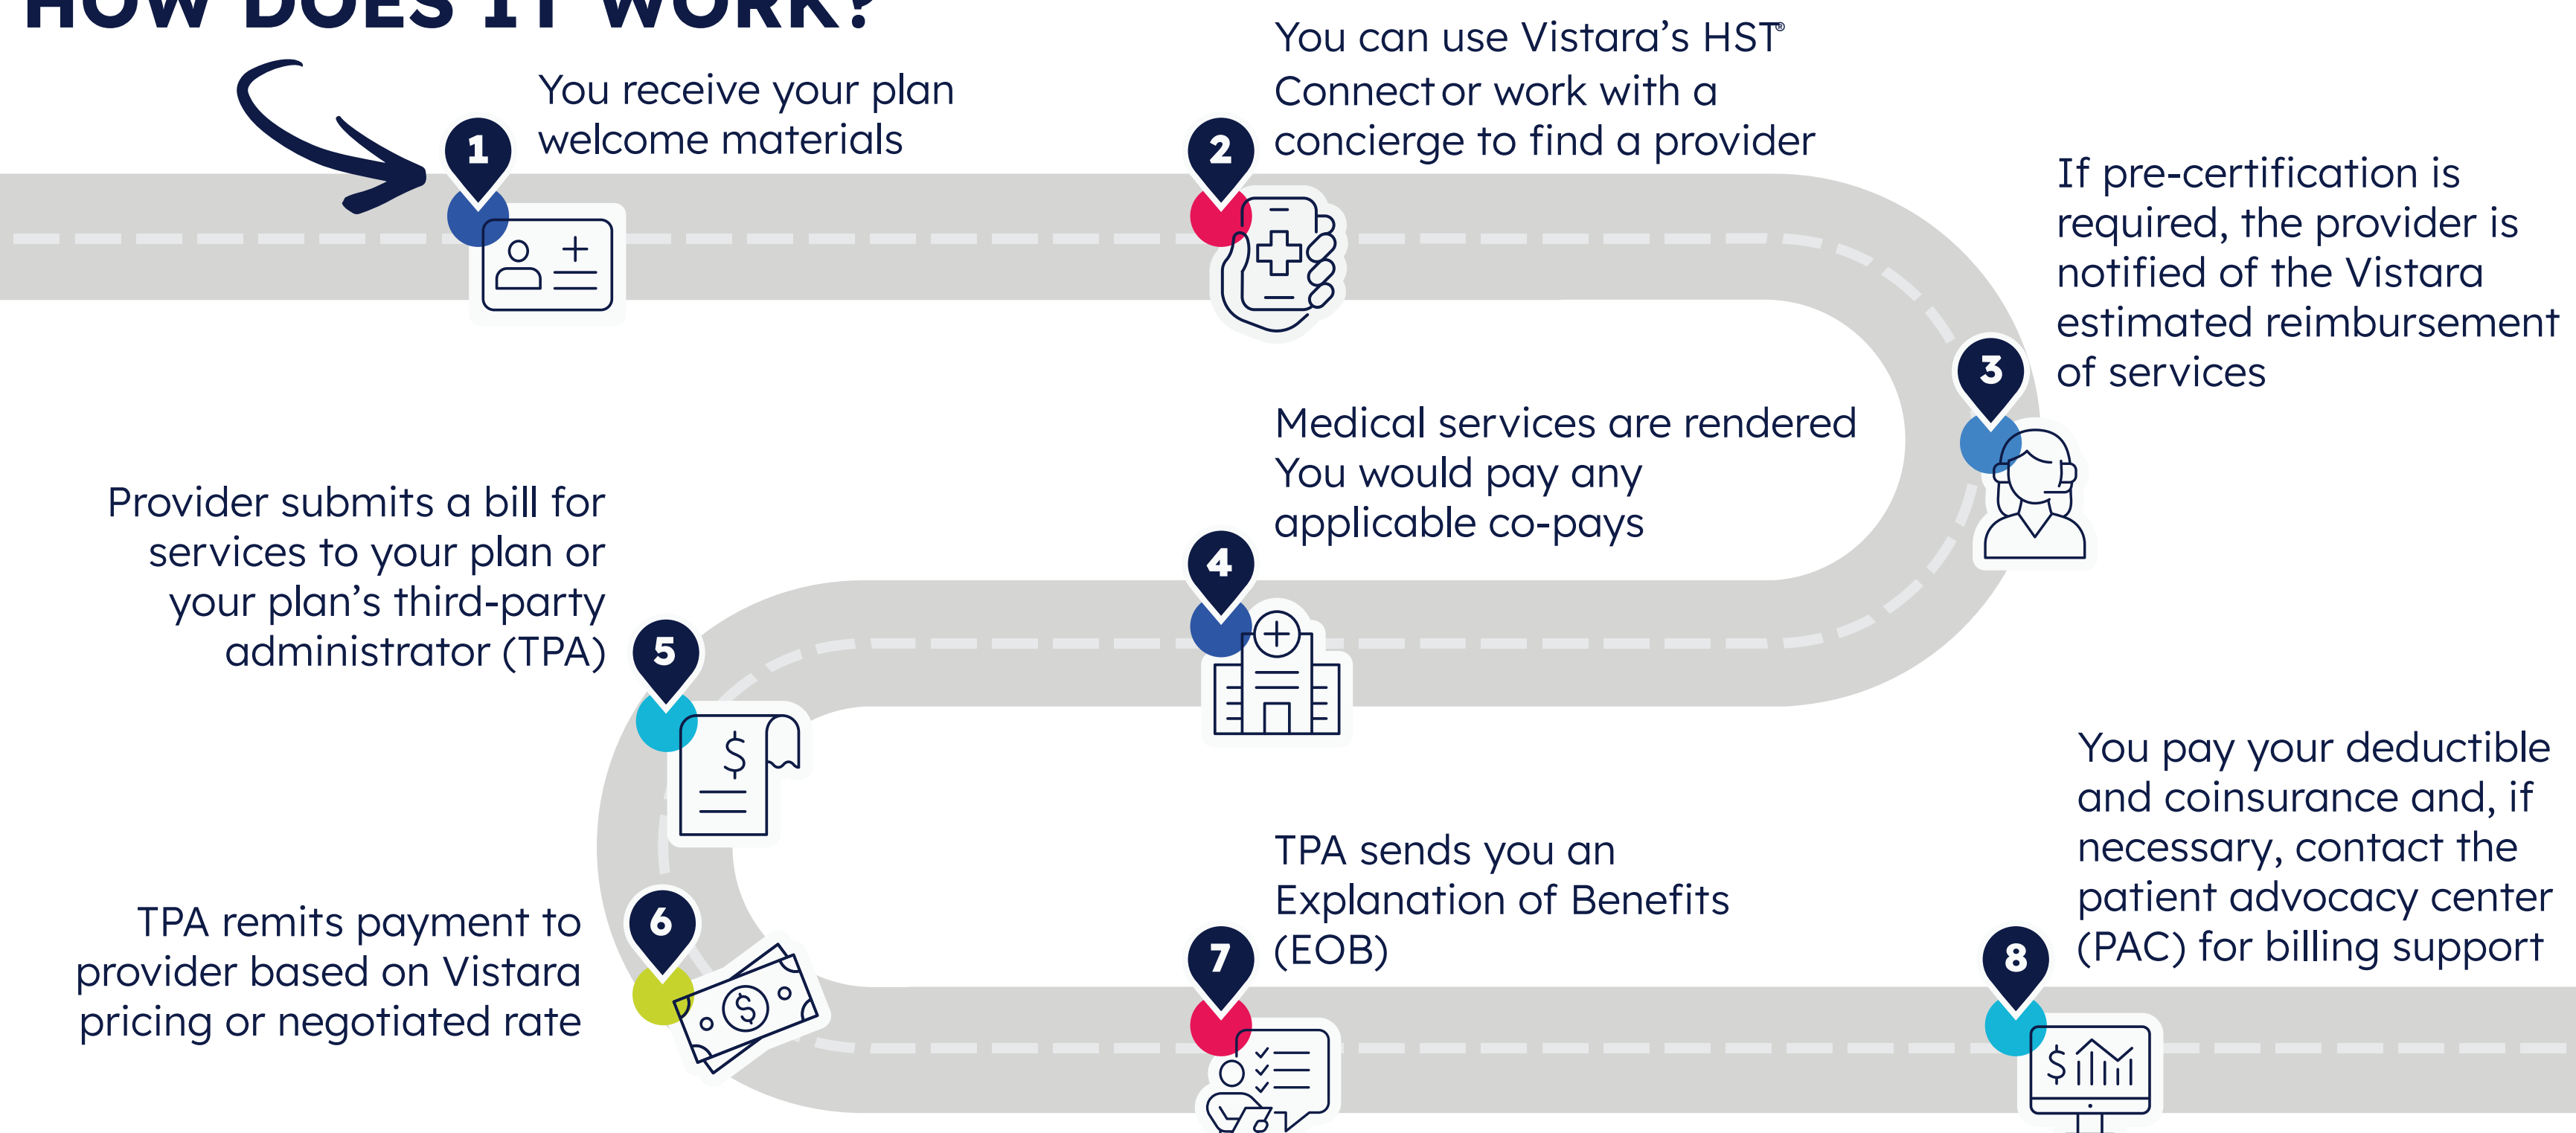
HOW DOES IT WORK?

1

You receive your plan welcome materials

2

You can use Vistara's HST® Connect or work with a concierge to find a provider

3

If pre-certification is required, the provider is notified of the Vistara estimated reimbursement of services

4

Medical services are rendered You would pay any applicable co-pays

5

Provider submits a bill for services to your plan or your plan's third-party administrator (TPA)

$

6

TPA remits payment to provider based on Vistara pricing or negotiated rate

$

7

TPA sends you an Explanation of Benefits (EOB)

8

You pay your deductible and coinsurance and, if necessary, contact the patient advocacy center (PAC) for billing support

$